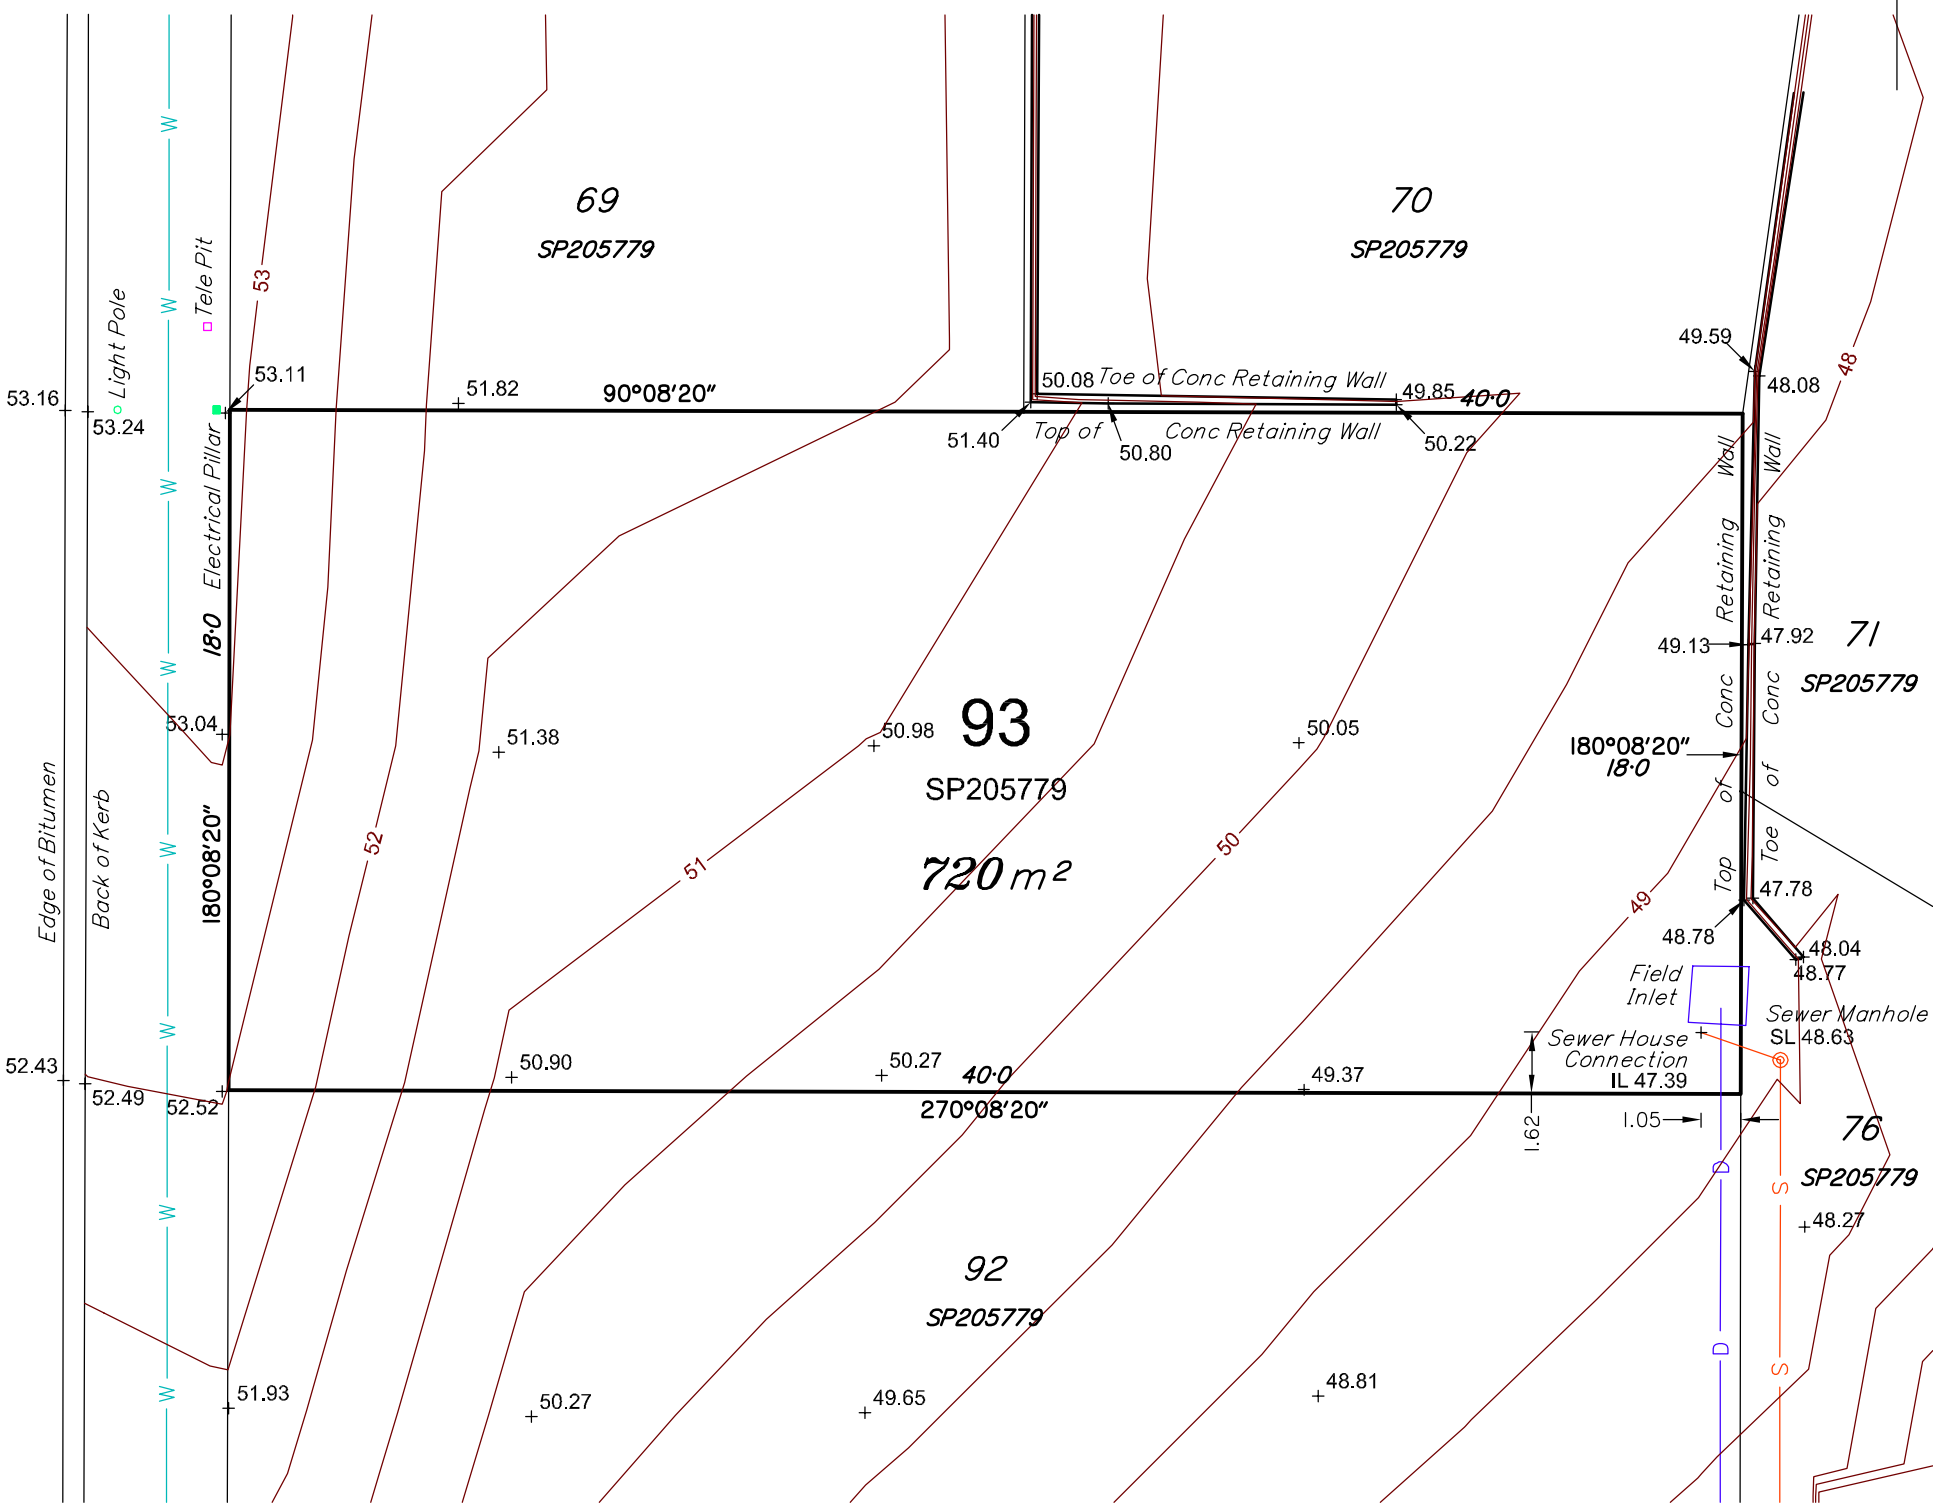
69
SP205779

70
SP205779

53
Tele Pit
Light Pole
53.16
53.24
53.11
51.82
90°08'20"
50.08 Toe of Conc Retaining Wall
49.85 40·0
51.40
Top of
50.80
Conc Retaining Wall
50.22
49.59
48.08
48
Wall
Wall
Retaining
Retaining
Electrical Pillar
18·0
49.13
47.92
71
SP205779
Conc
Conc
53.04
51.38
50.98
93
SP205779
50.05
180°08'20"
18·0
of
of
Edge of Bitumen
Back of Kerb
180°08'20"
52
51
720 m²
50
Toe
Top
47.78
49
48.78
48.04
48.77
Field Inlet
Sewer Manhole
SL 48.63
Sewer House Connection
IL 47.39
52.43
52.49
52.52
50.90
50.27
40·0
270°08'20"
49.37
1.62
1.05
76
SP205779
D
S
48.27
92
SP205779
W
51.93
50.27
49.65
48.81
D
S